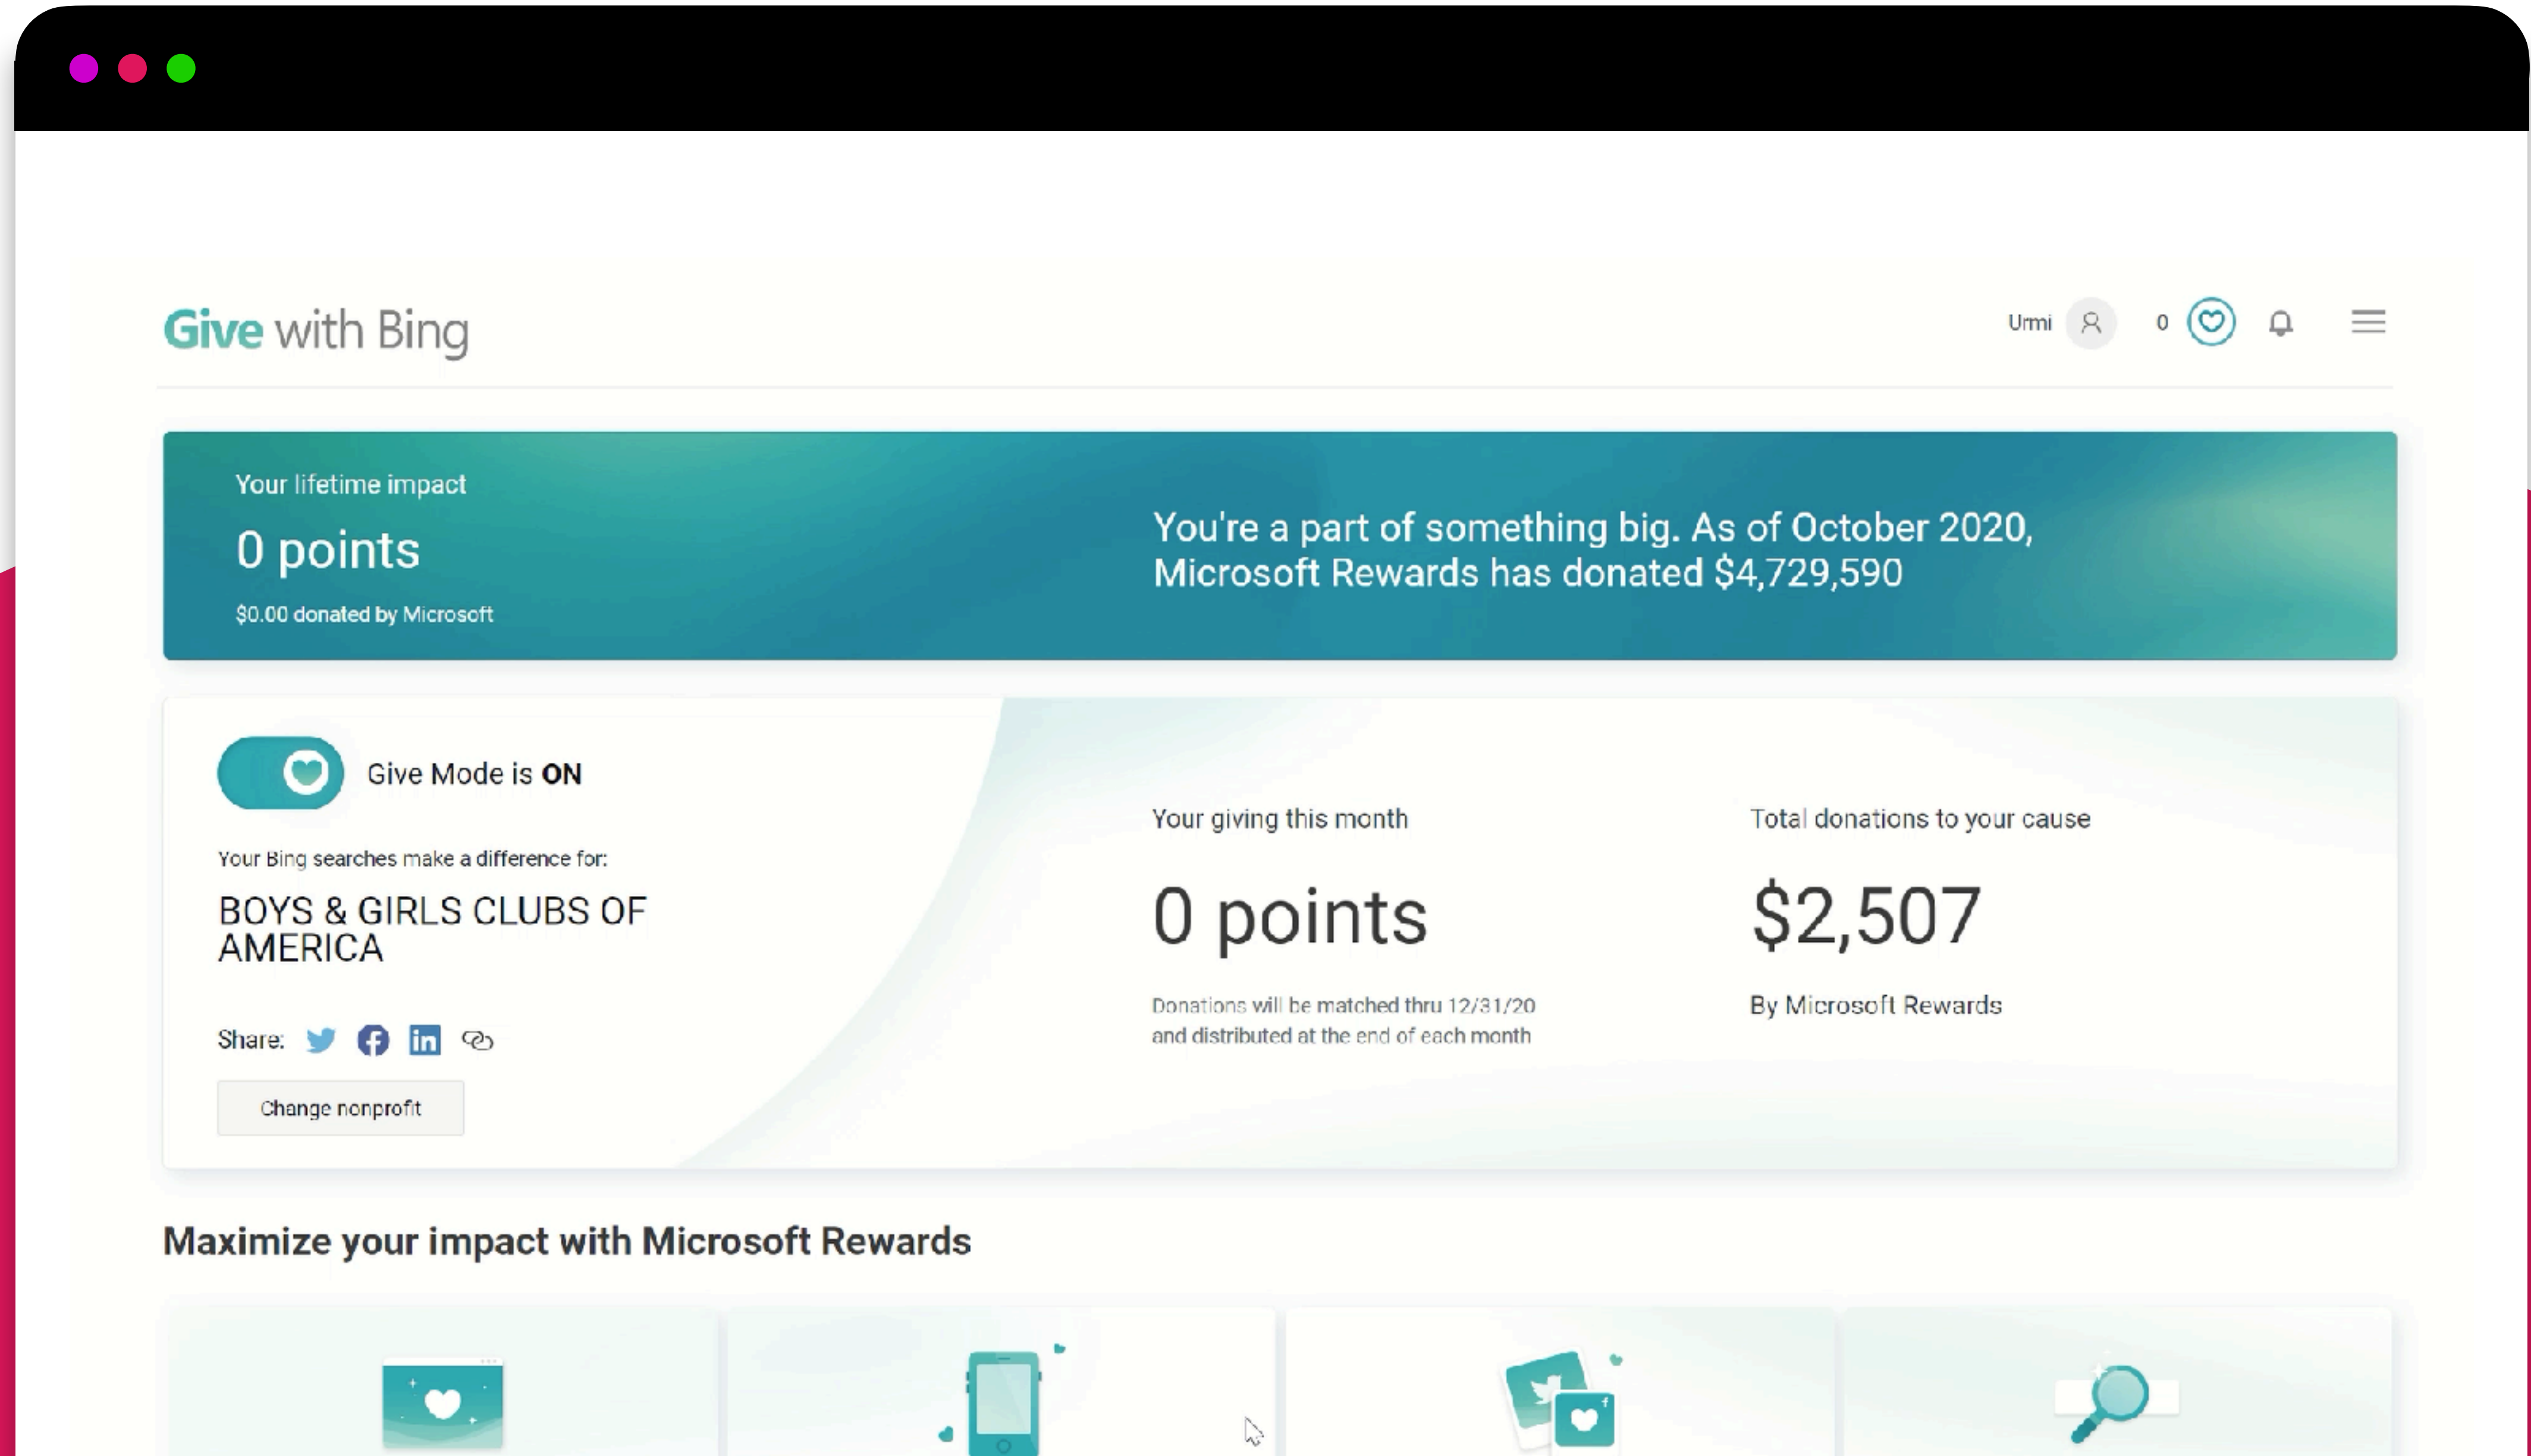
Give with Bing

Urmi 0

Your lifetime impact
0 points
$0.00 donated by Microsoft

You're a part of something big. As of October 2020, Microsoft Rewards has donated $4,729,590

Give Mode is ON

Your Bing searches make a difference for:
BOYS & GIRLS CLUBS OF AMERICA

Share:

Change nonprofit

Your giving this month
0 points
Donations will be matched thru 12/31/20 and distributed at the end of each month

Total donations to your cause
$2,507
By Microsoft Rewards

Maximize your impact with Microsoft Rewards